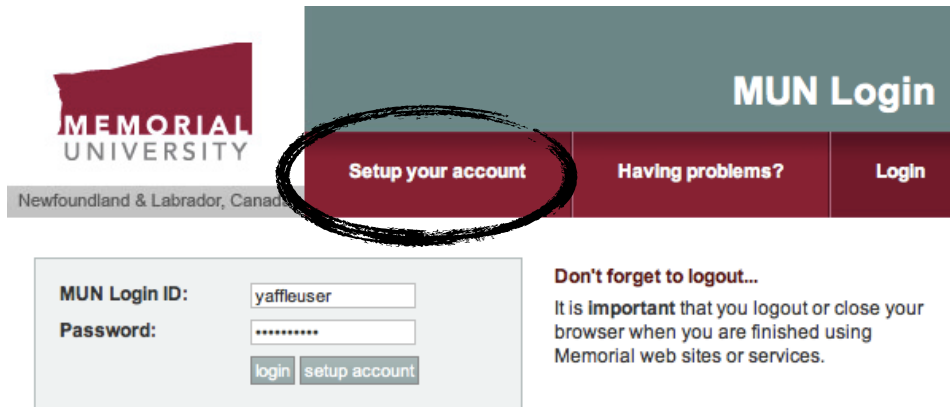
MEMORIAL UNIVERSITY

Newfoundland & Labrador, Canad

MUN Login

Setup your account

Having problems?

Login

MUN Login ID: yaffleuser

Password: ••••••••••

login setup account

Don't forget to logout...

It is important that you logout or close your browser when you are finished using Memorial web sites or services.